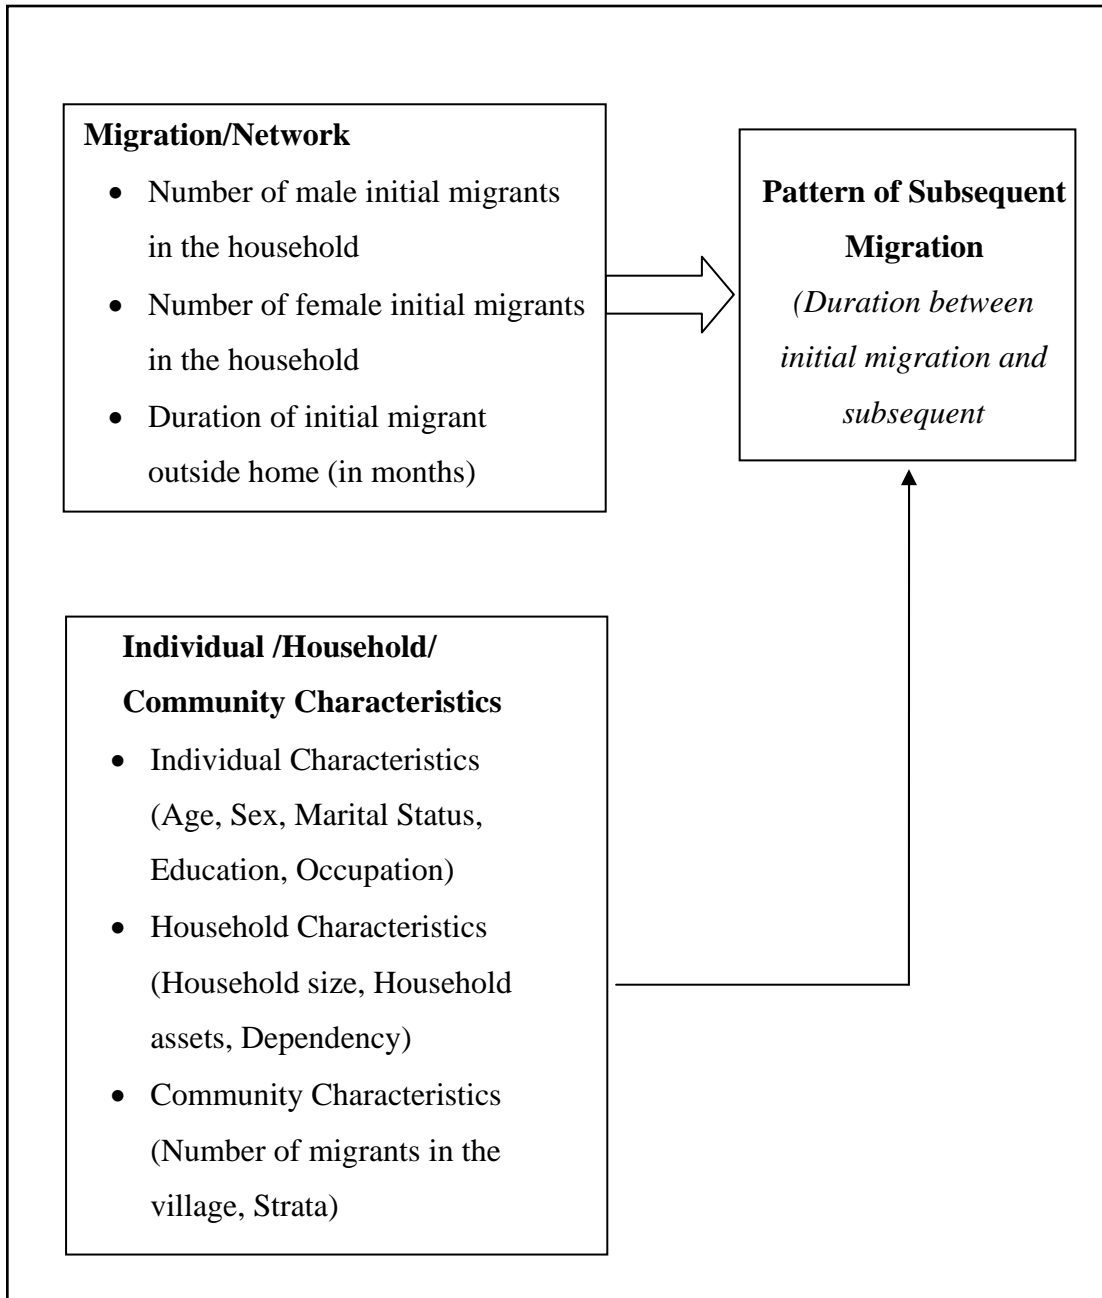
**Migration/Network**

- Number of male initial migrants in the household
- Number of female initial migrants in the household
- Duration of initial migrant outside home (in months)

**Pattern of Subsequent Migration**
*(Duration between initial migration and subsequent*

**Individual /Household/ Community Characteristics**

- Individual Characteristics (Age, Sex, Marital Status, Education, Occupation)
- Household Characteristics (Household size, Household assets, Dependency)
- Community Characteristics (Number of migrants in the village, Strata)